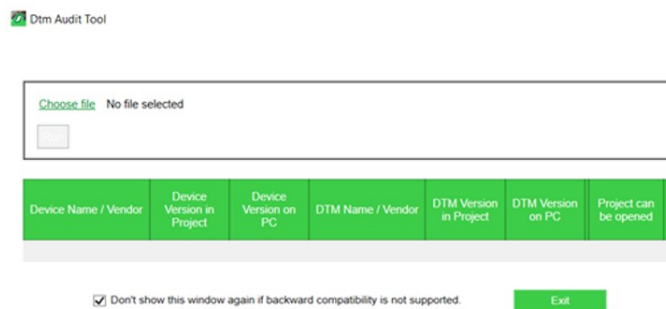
Dtm Audit Tool

Choose file No file selected

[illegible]

| Device Name / Vendor | Device Version in Project | Device Version on PC | DTM Name / Vendor | DTM Version in Project | DTM Version on PC | Project can be opened |
|---|---|---|---|---|---|---|

Don't show this window again if backward compatibility is not supported.

Exit